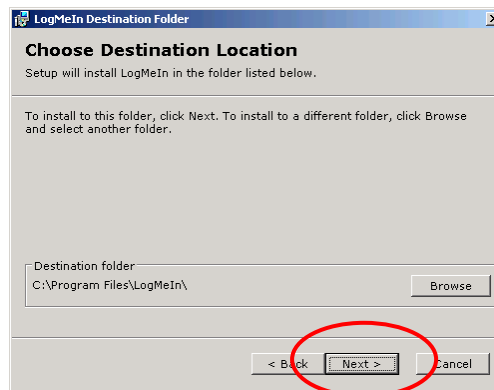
LogMeIn Destination Folder

Choose Destination Location

Setup will install LogMeIn in the folder listed below.

To install to this folder, click Next. To install to a different folder, click Browse and select another folder.

Destination folder

C:\Program Files\LogMeIn\

Browse

< Back

Next >

Cancel